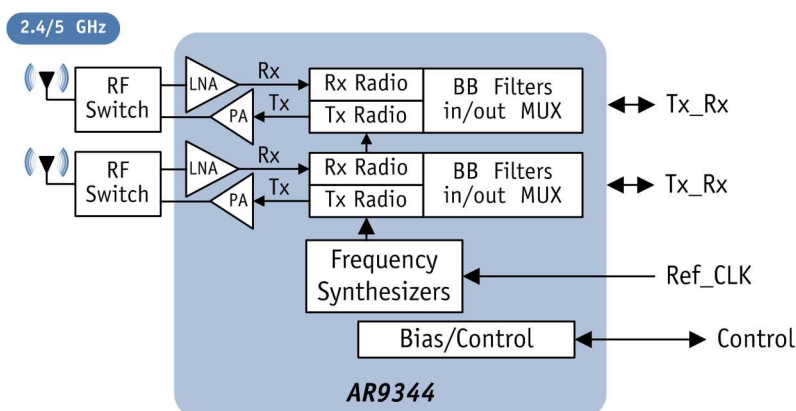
2.4/5 GHz

RF Switch

LNA

Rx

PA

Tx

Rx Radio

Tx Radio

BB Filters in/out MUX

Tx_Rx

RF Switch

LNA

Rx

PA

Tx

Rx Radio

Tx Radio

BB Filters in/out MUX

Tx_Rx

Frequency Synthesizers

Ref_CLK

Bias/Control

Control

AR9344